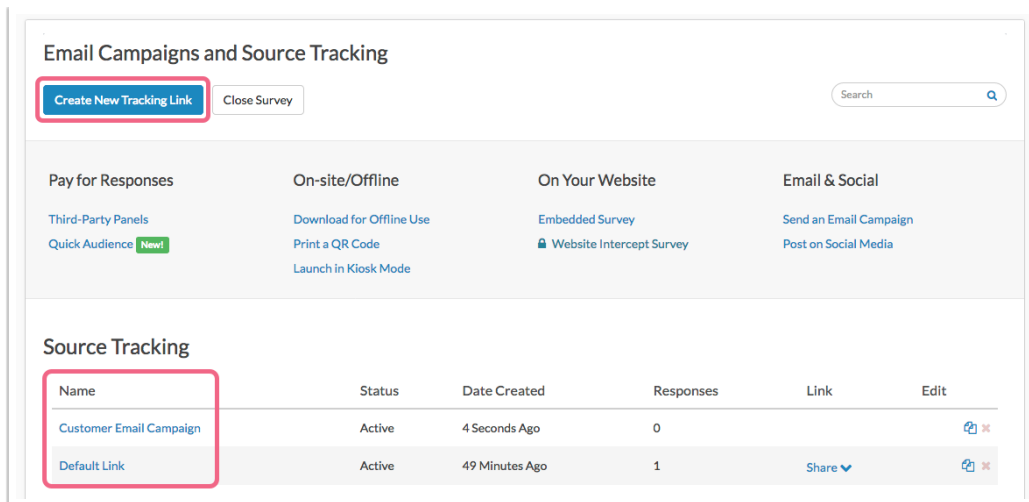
Email Campaigns and Source Tracking

Create New Tracking Link
Close Survey
Search

Pay for Responses
Third-Party Panels
Quick Audience New!

On-site/Offline
Download for Offline Use
Print a QR Code
Launch in Kiosk Mode

On Your Website
Embedded Survey
Website Intercept Survey

Email & Social
Send an Email Campaign
Post on Social Media

Source Tracking

| Name | Status | Date Created | Responses | Link | Edit |
|---|---|---|---|---|---|
| Customer Email Campaign | Active | 4 Seconds Ago | 0 | | |
| Default Link | Active | 49 Minutes Ago | 1 | Share | |